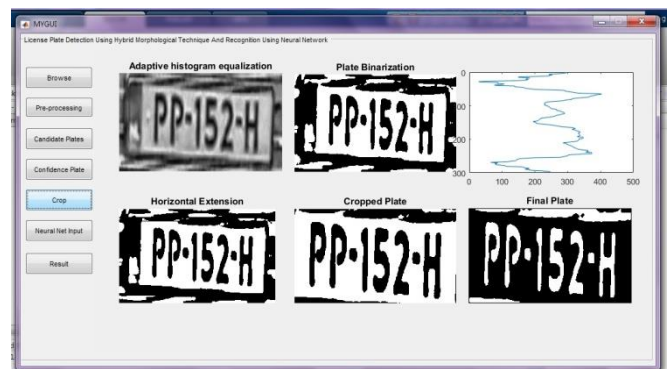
MYGUI

License Plate Detection Using Hybrid Morphological Technique And Recognition Using Neural Network

Browse

Pre-processing

Candidate Plates

Confidence Plate

Crop

Neural Net Input

Result

Adaptive histogram equalization

PP-152-H

Plate Binarization

PP-152-H

0

100

200

300

0 100 200 300 400 500

Horizontal Extension

PP-152-H

Cropped Plate

PP-152-H

Final Plate

PP-152-H